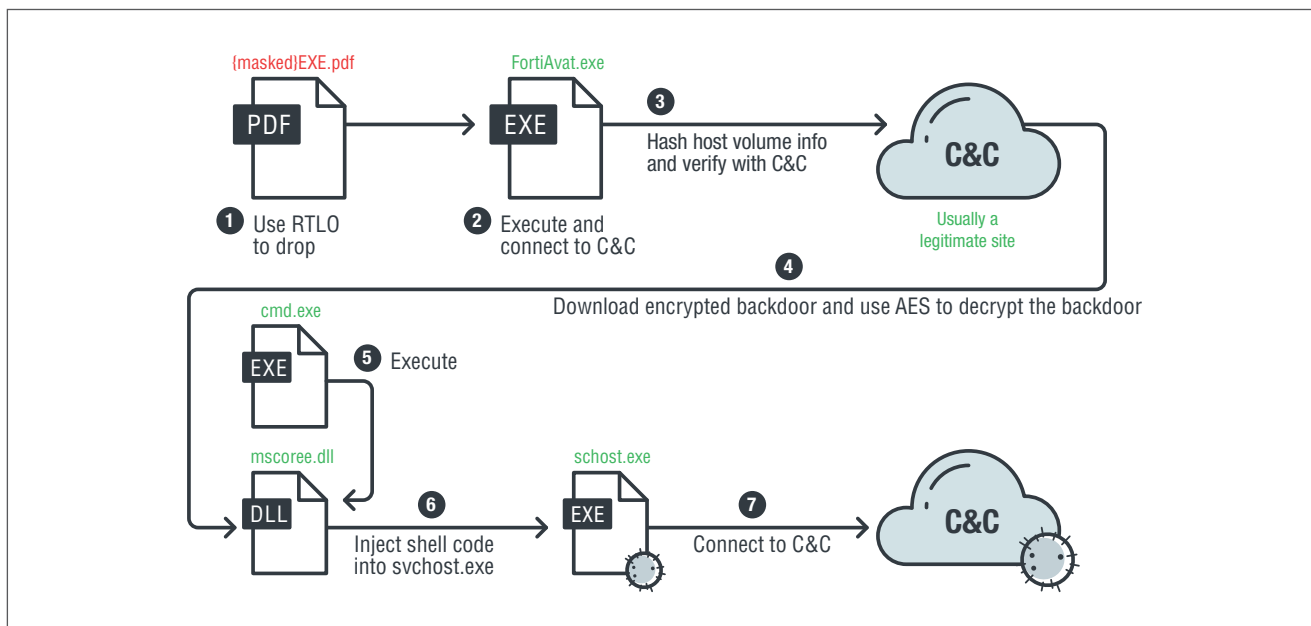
{masked}EXE.pdf

PDF

1 Use RTLO to drop

FortiAvat.exe

EXE

2 Execute and connect to C&C

3 Hash host volume info and verify with C&C

C&C

Usually a legitimate site

4 Download encrypted backdoor and use AES to decrypt the backdoor

cmd.exe

EXE

5 Execute

mscoree.dll

DLL

6 Inject shell code into svchost.exe

schost.exe

EXE

7 Connect to C&C

C&C